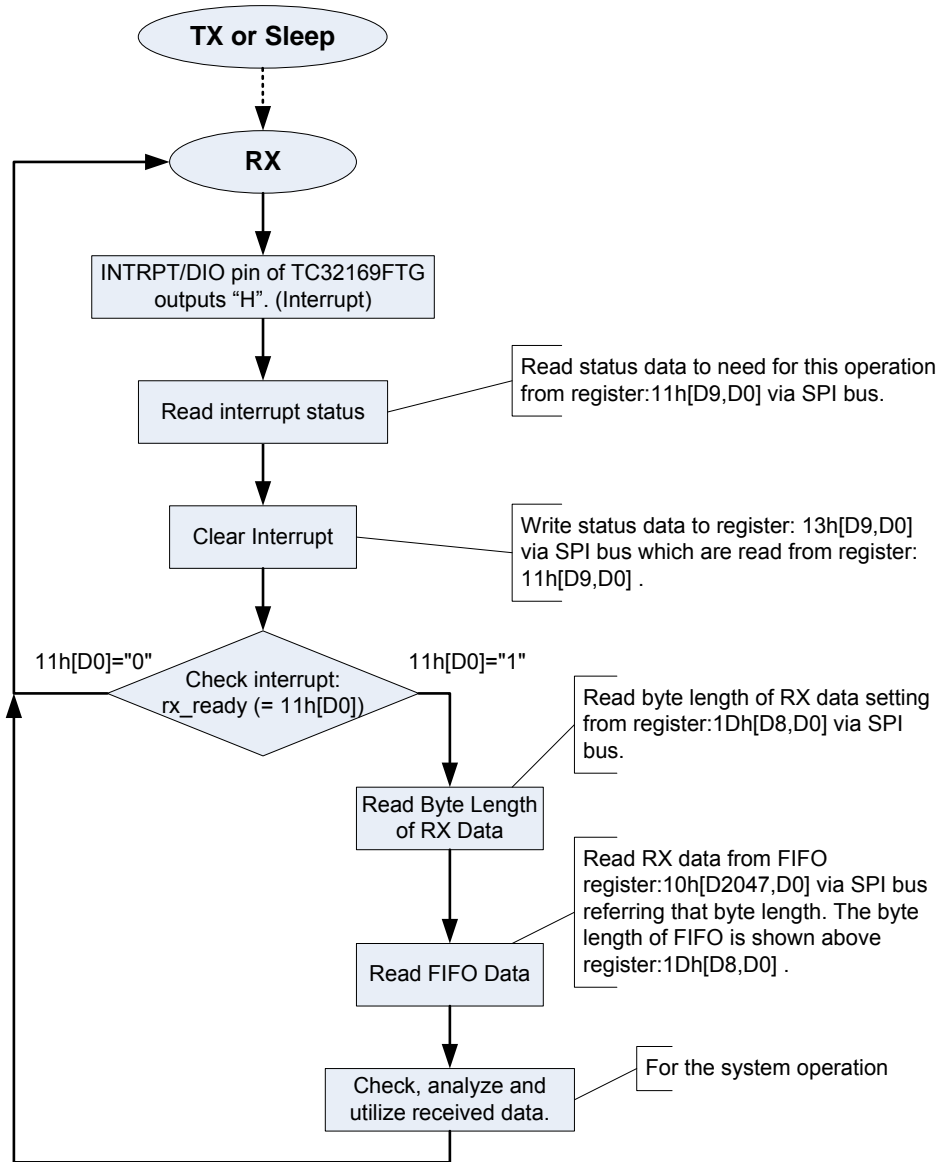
TX or Sleep

RX

INTRPT/DIO pin of TC32169FTG outputs “H”. (Interrupt)

Read interrupt status

Read status data to need for this operation from register:11h[D9,D0] via SPI bus.

Clear Interrupt

Write status data to register: 13h[D9,D0] via SPI bus which are read from register: 11h[D9,D0] .

11h[D0]="0"

Check interrupt: rx_ready (= 11h[D0])

11h[D0]="1"

Read byte length of RX data setting from register:1Dh[D8,D0] via SPI bus.

Read Byte Length of RX Data

Read RX data from FIFO register:10h[D2047,D0] via SPI bus referring that byte length. The byte length of FIFO is shown above register:1Dh[D8,D0] .

Read FIFO Data

Check, analyze and utilize received data.

For the system operation